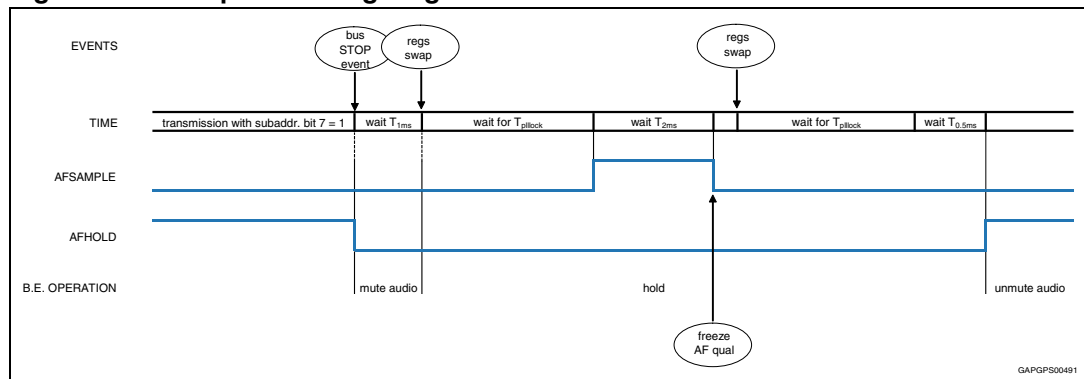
EVENTS

bus STOP event

regs swap

regs swap

TIME

transmission with subaddr. bit 7 = 1

wait $T_{1ms}$

wait for $T_{pllock}$

wait $T_{2ms}$

wait for $T_{pllock}$

wait $T_{0.5ms}$

AFSAMPLE

AFHOLD

B.E. OPERATION

mute audio

hold

unmute audio

freeze AF qual

GAPGPS00491